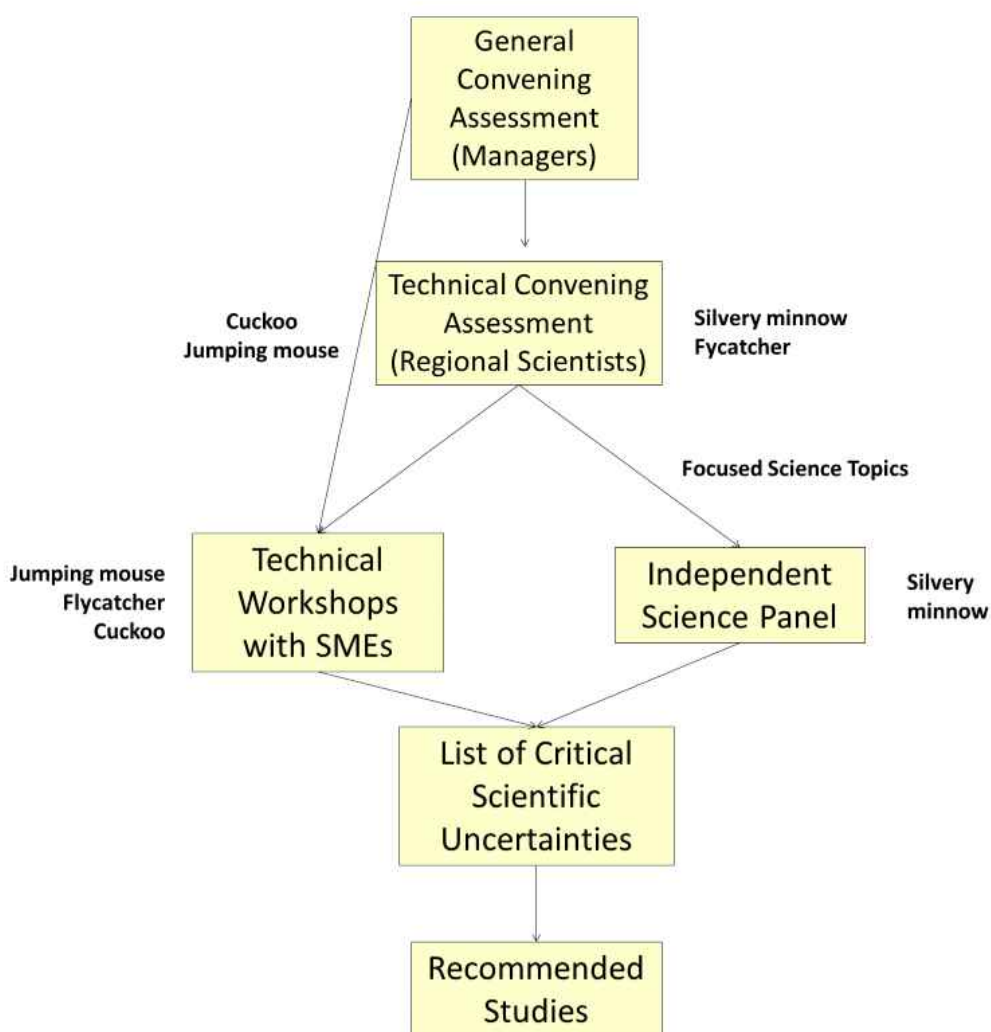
General Convening Assessment (Managers)

Cuckoo
Jumping mouse

Technical Convening Assessment (Regional Scientists)

Silvery minnow
Fycatcher

Focused Science Topics

Jumping mouse
Flycatcher
Cuckoo

Technical Workshops with SMEs

Independent Science Panel

Silvery minnow

List of Critical Scientific Uncertainties

Recommended Studies